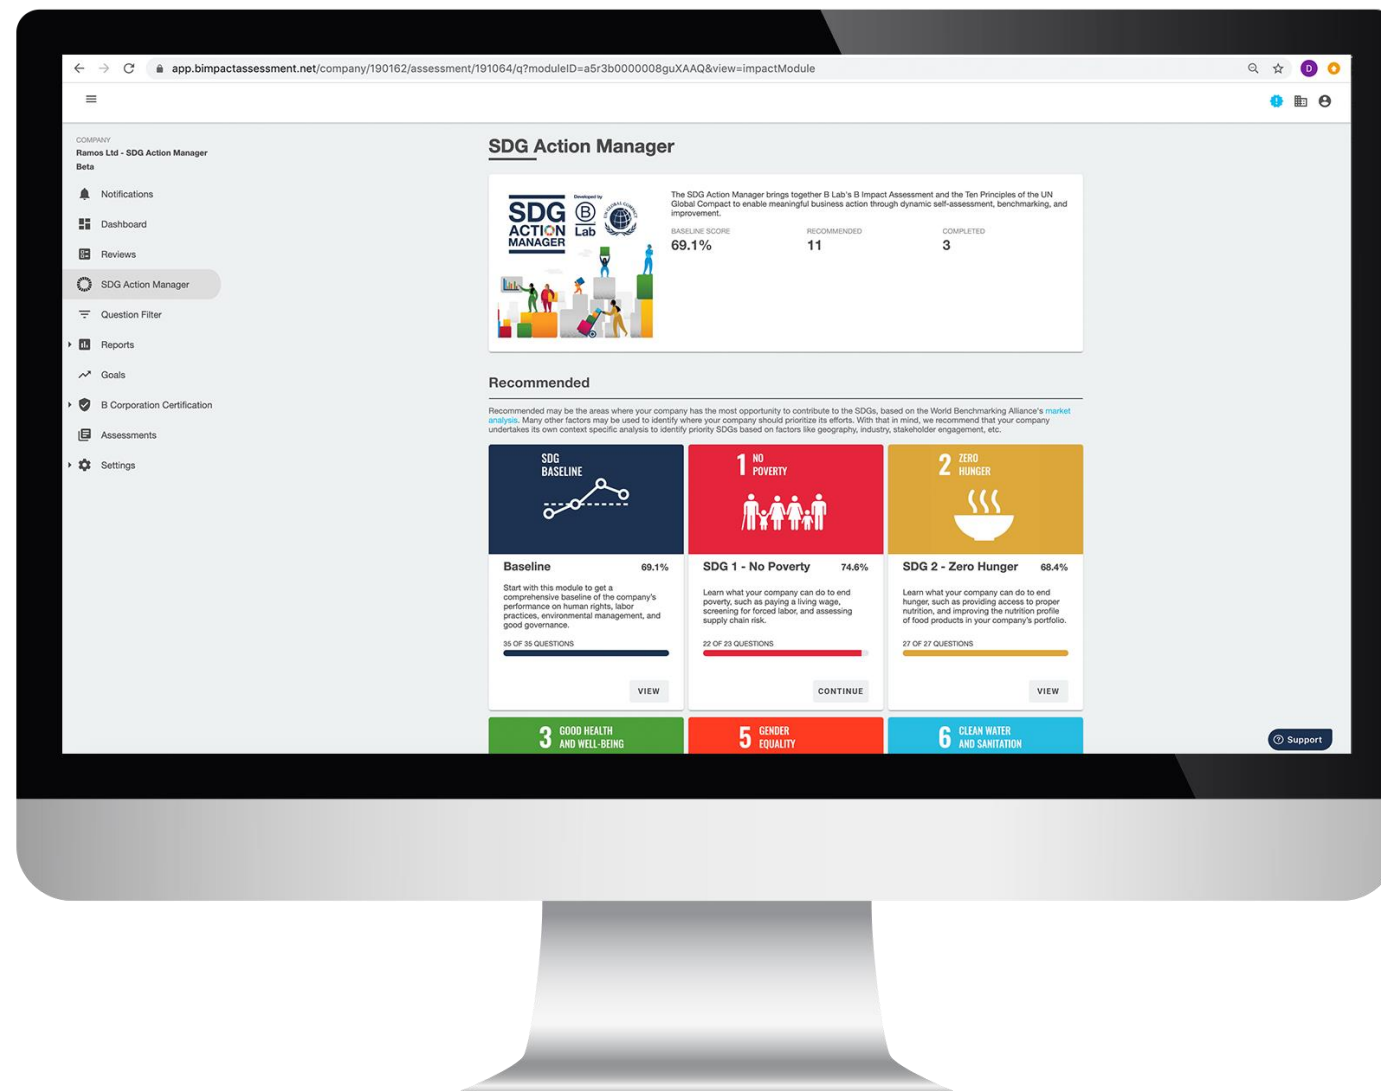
app.bimpactassessment.net/company/190162/assessment/191064/q?moduleID=a5r3b0000008guXAAQ&view=impactModule

D

COMPANY
Ramos Ltd - SDG Action Manager Beta

Notifications
Dashboard
Reviews
SDG Action Manager
Question Filter
Reports
Goals
B Corporation Certification
Assessments
Settings

SDG Action Manager

SDG ACTION MANAGER
Developed by
B Lab

The SDG Action Manager brings together B Lab's B Impact Assessment and the Ten Principles of the UN Global Compact to enable meaningful business action through dynamic self-assessment, benchmarking, and improvement.

BASELINE SCORE
69.1%

RECOMMENDED
11

COMPLETED
3

Recommended

Recommended may be the areas where your company has the most opportunity to contribute to the SDGs, based on the World Benchmarking Alliance's market analysis. Many other factors may be used to identify where your company should prioritize its efforts. With that in mind, we recommend that your company undertakes its own context specific analysis to identify priority SDGs based on factors like geography, industry, stakeholder engagement, etc.

SDG BASELINE

Baseline 69.1%
Start with this module to get a comprehensive baseline of the company's performance on human rights, labor practices, environmental management, and good governance.
35 OF 35 QUESTIONS
VIEW

1 NO POVERTY

SDG 1 - No Poverty 74.6%
Learn what your company can do to end poverty, such as paying a living wage, screening for forced labor, and assessing supply chain risk.
22 OF 23 QUESTIONS
CONTINUE

2 ZERO HUNGER

SDG 2 - Zero Hunger 68.4%
Learn what your company can do to end hunger, such as providing access to proper nutrition, and improving the nutrition profile of food products in your company's portfolio.
27 OF 27 QUESTIONS
VIEW

3 GOOD HEALTH AND WELL-BEING

5 GENDER EQUALITY

6 CLEAN WATER AND SANITATION

Support